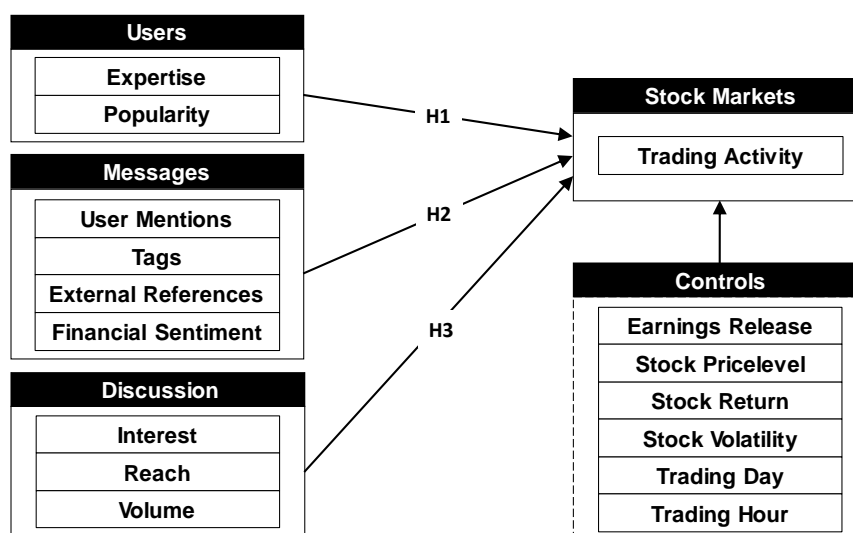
Users

Expertise

Popularity

Messages

User Mentions

Tags

External References

Financial Sentiment

Discussion

Interest

Reach

Volume

H1

H2

H3

Stock Markets

Trading Activity

Controls

Earnings Release

Stock Pricelevel

Stock Return

Stock Volatility

Trading Day

Trading Hour